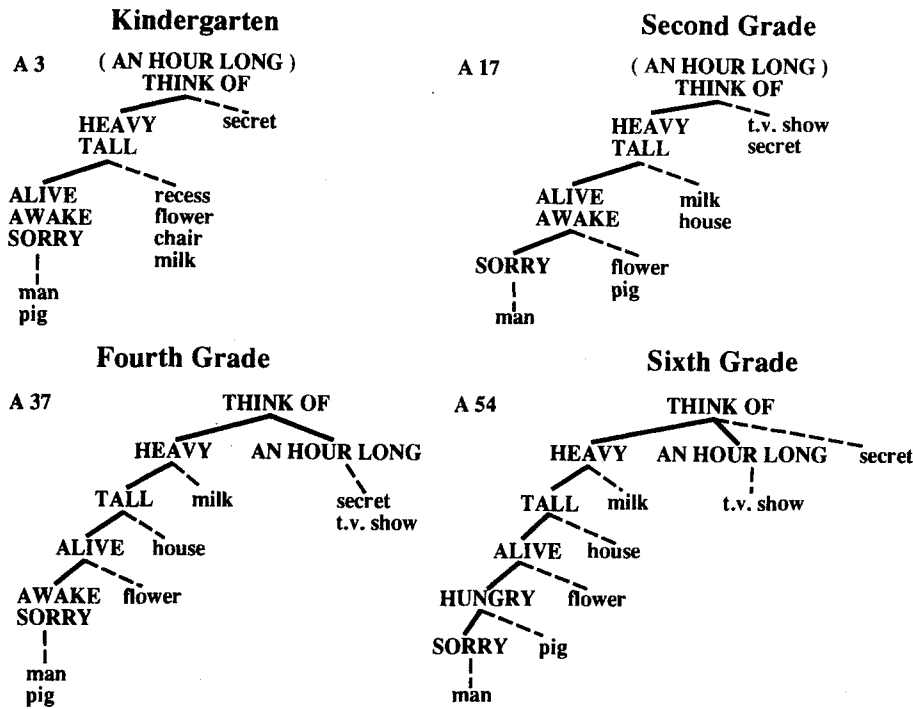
Kindergarten

A 3

( AN HOUR LONG )
THINK OF

HEAVY
TALL

secret

ALIVE
AWAKE
SORRY

recess
flower
chair
milk

man
pig

Second Grade

A 17

( AN HOUR LONG )
THINK OF

HEAVY
TALL

t.v. show
secret

ALIVE
AWAKE

milk
house

SORRY

flower
pig

man

Fourth Grade

A 37

THINK OF

HEAVY

AN HOUR LONG

TALL

milk

secret
t.v. show

ALIVE

house

AWAKE
SORRY

flower

man
pig

Sixth Grade

A 54

THINK OF

HEAVY

AN HOUR LONG

secret

TALL

milk

t.v. show

ALIVE

house

HUNGRY

flower

SORRY

pig

man